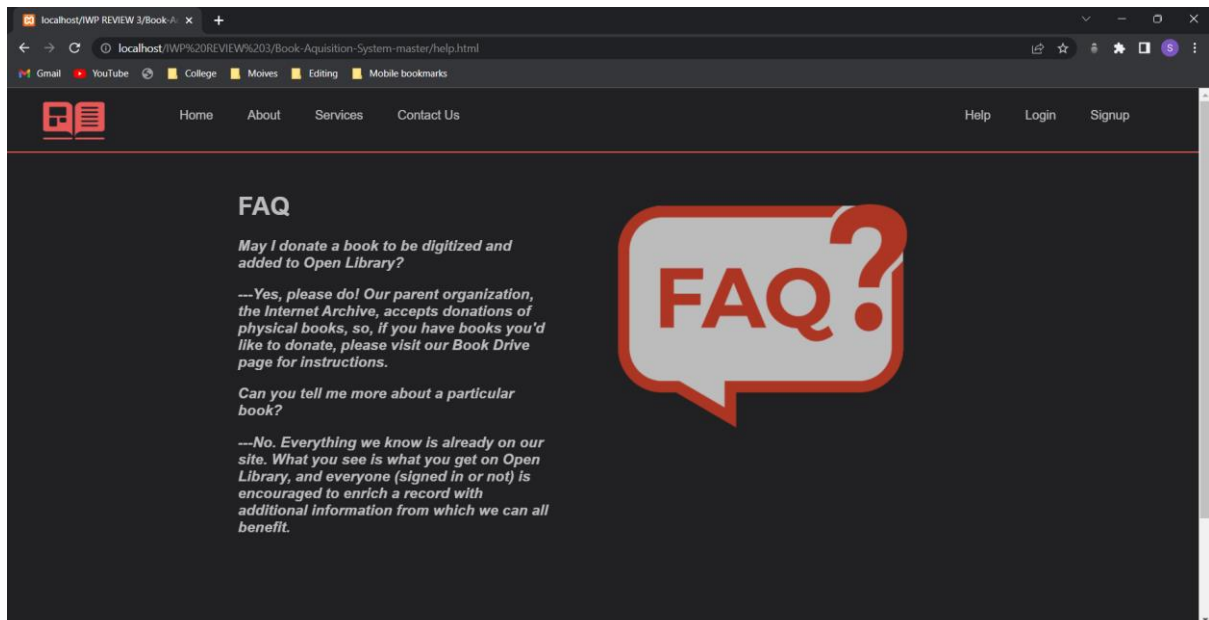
localhost/IWP REVIEW 3/Book-A ×
+

localhost/IWP%20REVIEW%203/Book-Aquisition-System-master/help.html

Gmail YouTube College Moives Editing Mobile bookmarks

Home About Services Contact Us Help Login Signup

FAQ

May I donate a book to be digitized and added to Open Library?

---Yes, please do! Our parent organization, the Internet Archive, accepts donations of physical books, so, if you have books you'd like to donate, please visit our Book Drive page for instructions.

Can you tell me more about a particular book?

---No. Everything we know is already on our site. What you see is what you get on Open Library, and everyone (signed in or not) is encouraged to enrich a record with additional information from which we can all benefit.

FAQ?